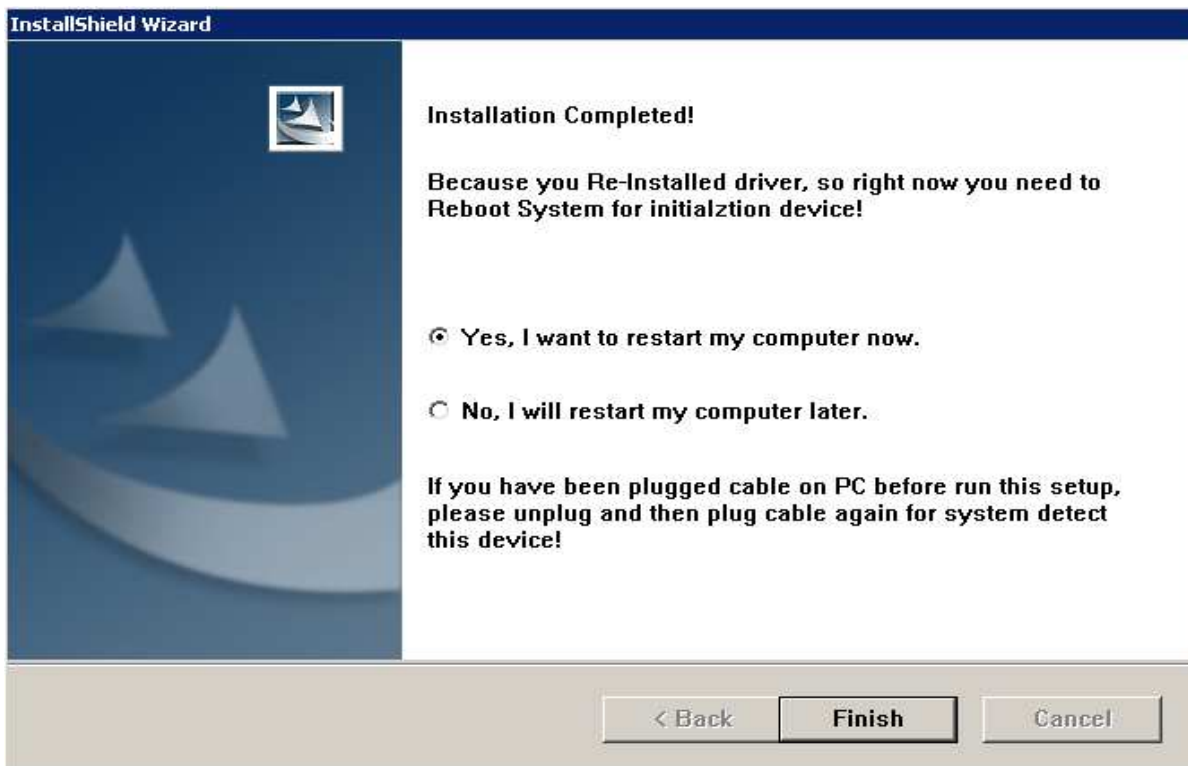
InstallShield Wizard

Installation Completed!

Because you Re-Installed driver, so right now you need to Reboot System for initialztion device!

Yes, I want to restart my computer now.

No, I will restart my computer later.

If you have been plugged cable on PC before run this setup, please unplug and then plug cable again for system detect this device!

< Back

Finish

Cancel